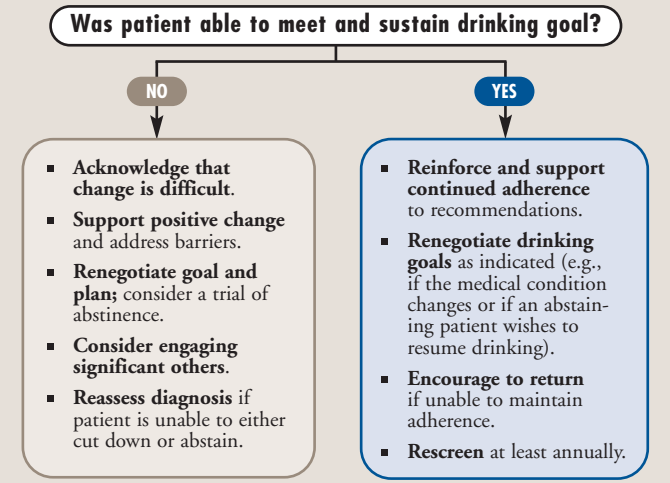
Was patient able to meet and sustain drinking goal?

NO

YES

- Acknowledge that change is difficult.
- Support positive change and address barriers.
- Renegotiate goal and plan; consider a trial of abstinence.
- Consider engaging significant others.
- Reassess diagnosis if patient is unable to either cut down or abstain.

- Reinforce and support continued adherence to recommendations.
- Renegotiate drinking goals as indicated (e.g., if the medical condition changes or if an abstaining patient wishes to resume drinking).
- Encourage to return if unable to maintain adherence.
- Rescreen at least annually.